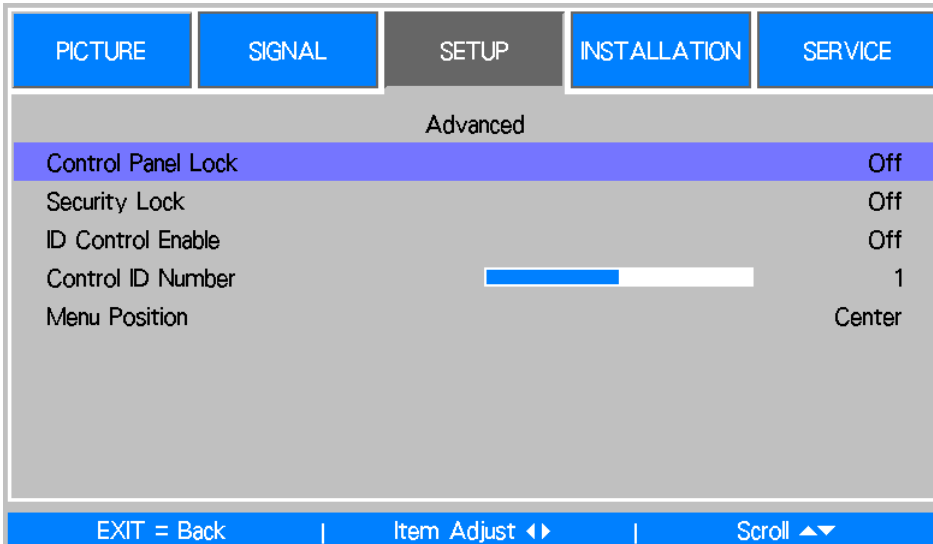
PICTURE SIGNAL SETUP INSTALLATION SERVICE

Advanced

| | |
|---|---|
| Control Panel Lock | Off |
| Security Lock | Off |
| ID Control Enable | Off |
| Control ID Number | 1 |
| Menu Position | Center |

EXIT = Back | Item Adjust ◀▶ | Scroll ▲▼